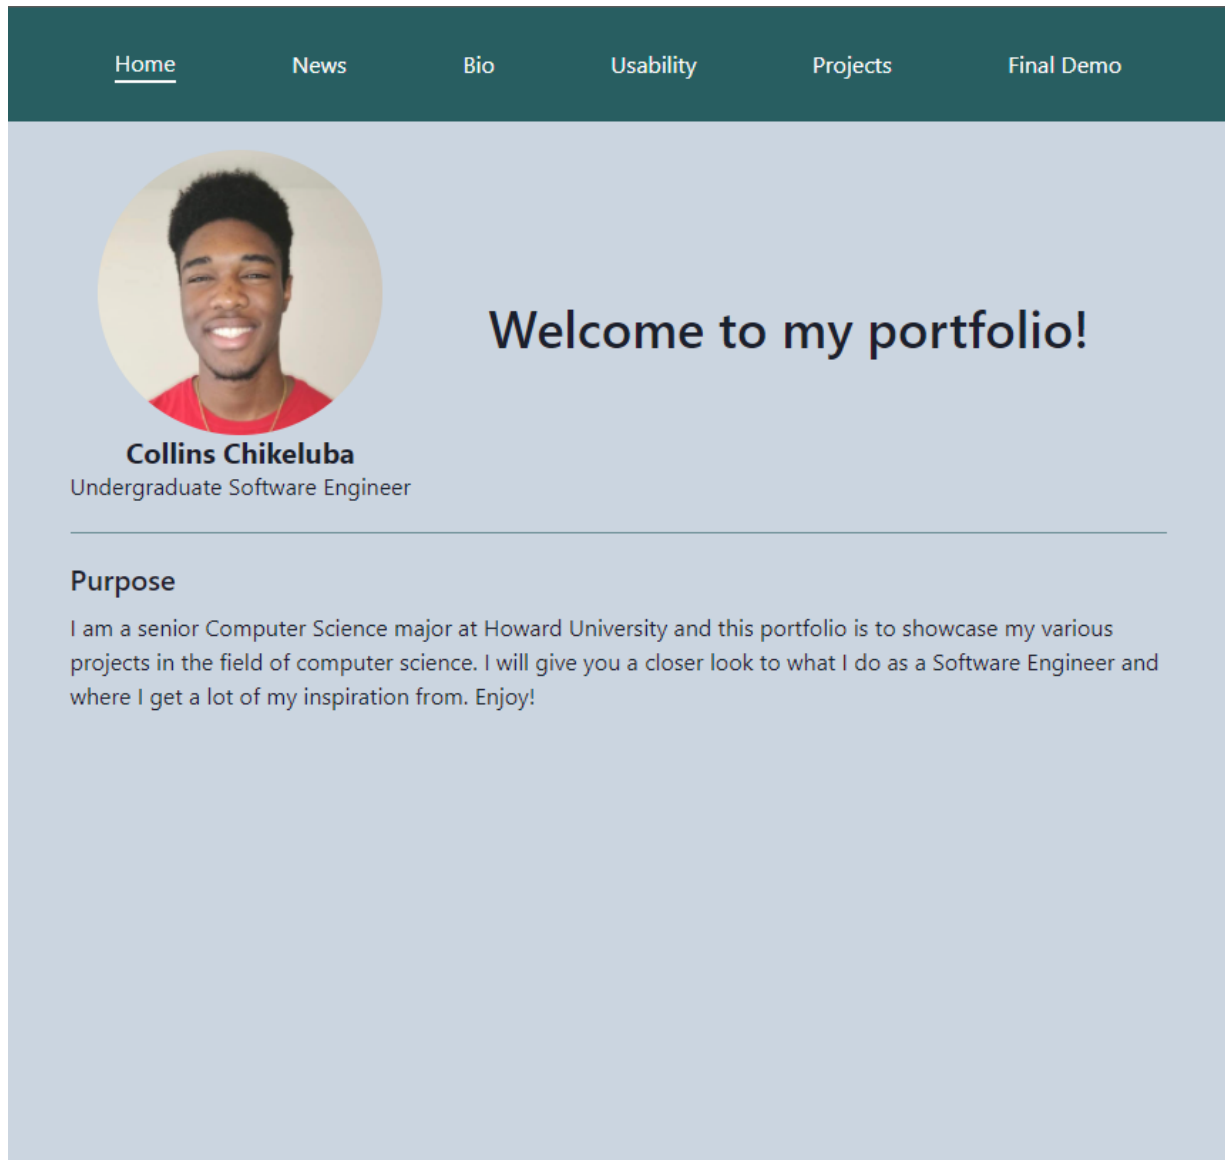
Home News Bio Usability Projects Final Demo

Welcome to my portfolio!

Collins Chikeluba
Undergraduate Software Engineer

Purpose

I am a senior Computer Science major at Howard University and this portfolio is to showcase my various projects in the field of computer science. I will give you a closer look to what I do as a Software Engineer and where I get a lot of my inspiration from. Enjoy!